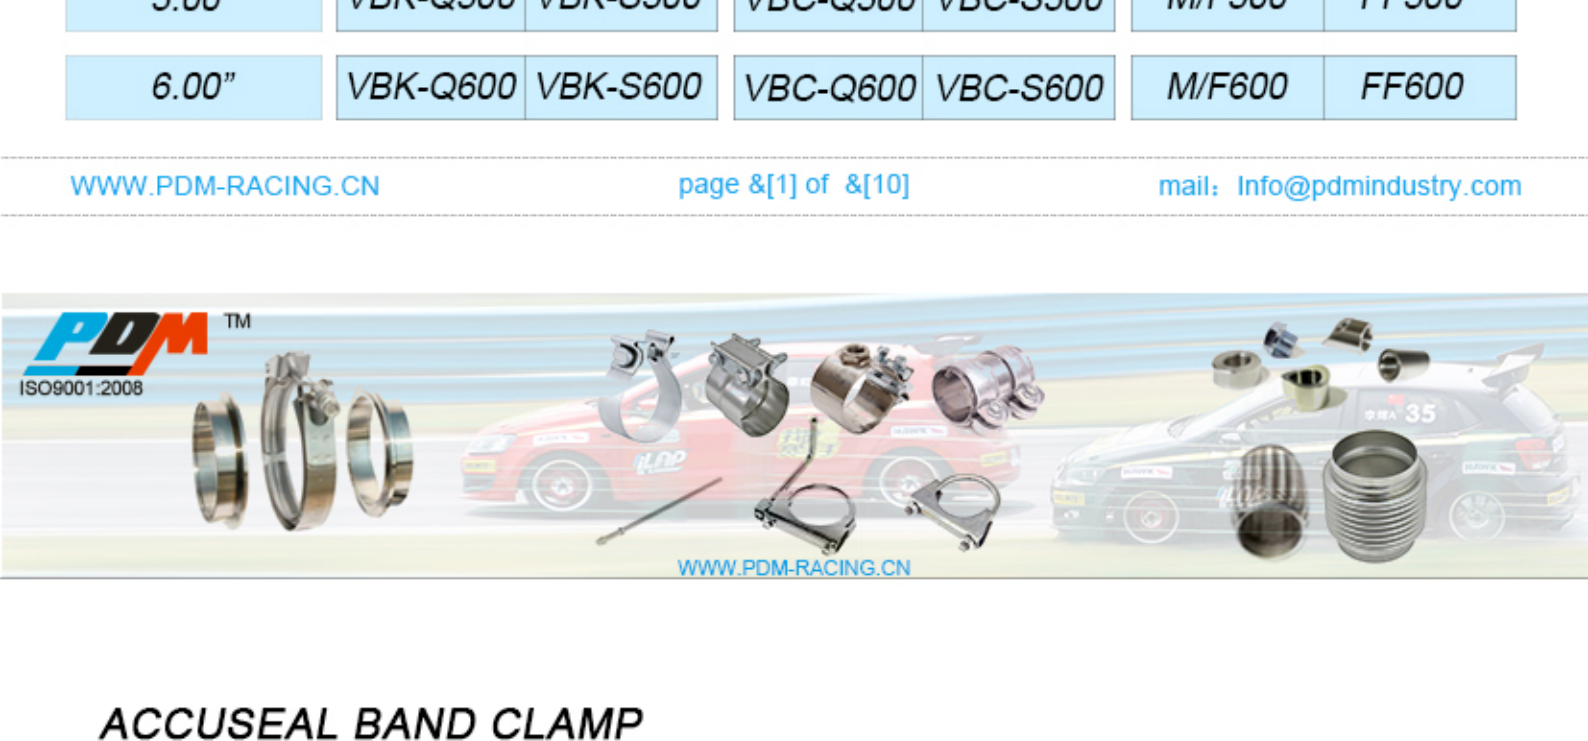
| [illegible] | VBK-Q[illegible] | VBK-S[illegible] | VBC-Q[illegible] | VBC-S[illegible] | M/F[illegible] | FF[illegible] |
|---|---|---|---|---|---|---|
| 6.00” | VBK-Q600 | VBK-S600 | VBC-Q600 | VBC-S600 | M/F600 | FF600 |

WWW.PDM-RACING.CN page &[1] of &[10] mail：Info@pdmindustry.com

PDM ™
ISO9001:2008

35

WWW.PDM-RACING.CN

ACCUSEAL BAND CLAMP